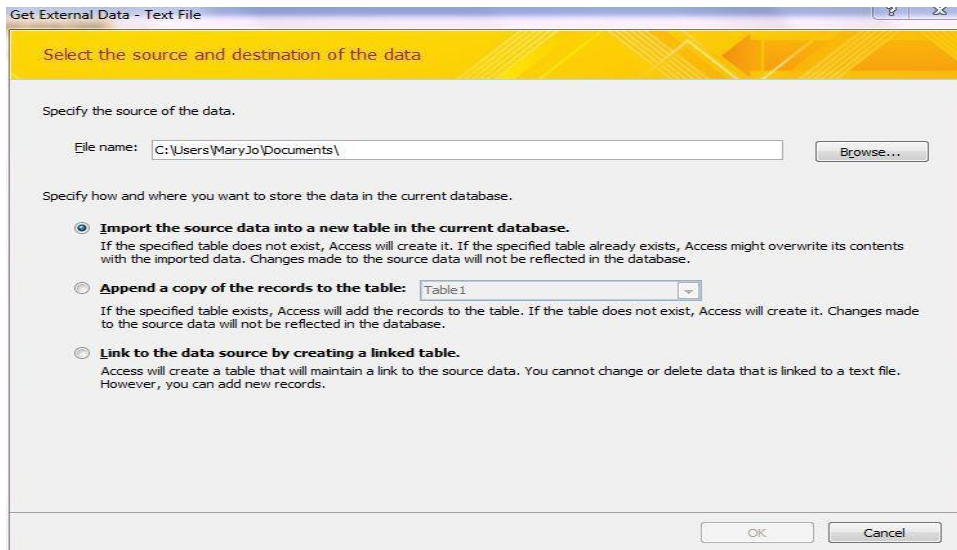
Get External Data - Text File

? ✕

Select the source and destination of the data

Specify the source of the data.

File name: C:\Users\MaryJo\Documents\

Browse...

Specify how and where you want to store the data in the current database.

Import the source data into a new table in the current database.
If the specified table does not exist, Access will create it. If the specified table already exists, Access might overwrite its contents with the imported data. Changes made to the source data will not be reflected in the database.

Append a copy of the records to the table: Table1
If the specified table exists, Access will add the records to the table. If the table does not exist, Access will create it. Changes made to the source data will not be reflected in the database.

Link to the data source by creating a linked table.
Access will create a table that will maintain a link to the source data. You cannot change or delete data that is linked to a text file. However, you can add new records.

OK

Cancel